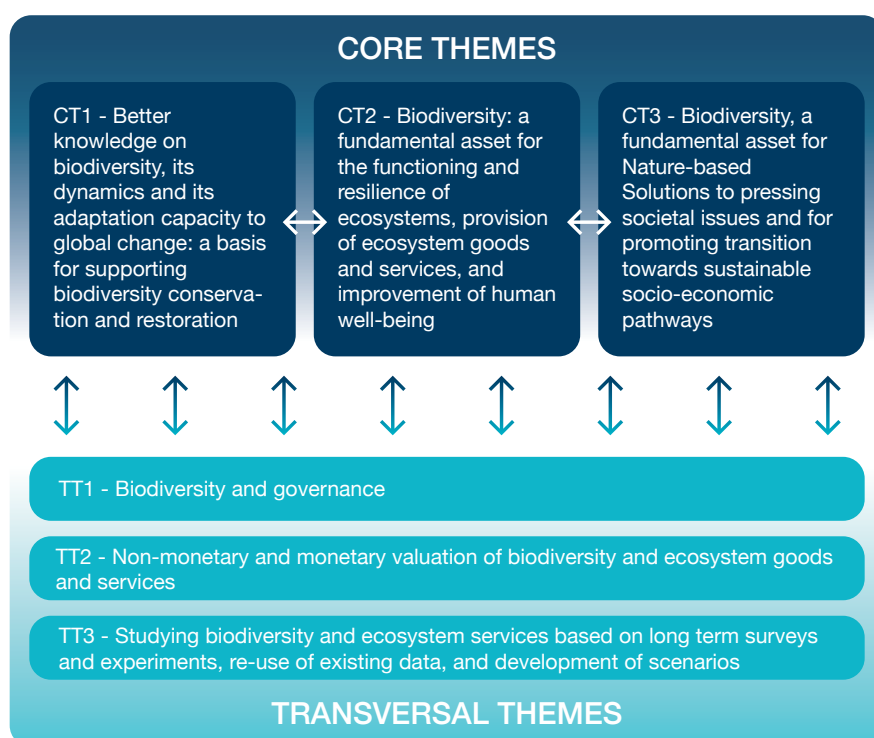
CORE THEMES

CT1 - Better knowledge on biodiversity, its dynamics and its adaptation capacity to global change: a basis for supporting biodiversity conservation and restoration

CT2 - Biodiversity: a fundamental asset for the functioning and resilience of ecosystems, provision of ecosystem goods and services, and improvement of human well-being

CT3 - Biodiversity, a fundamental asset for Nature-based Solutions to pressing societal issues and for promoting transition towards sustainable socio-economic pathways

TT1 - Biodiversity and governance

TT2 - Non-monetary and monetary valuation of biodiversity and ecosystem goods and services

TT3 - Studying biodiversity and ecosystem services based on long term surveys and experiments, re-use of existing data, and development of scenarios

TRANSVERSAL THEMES